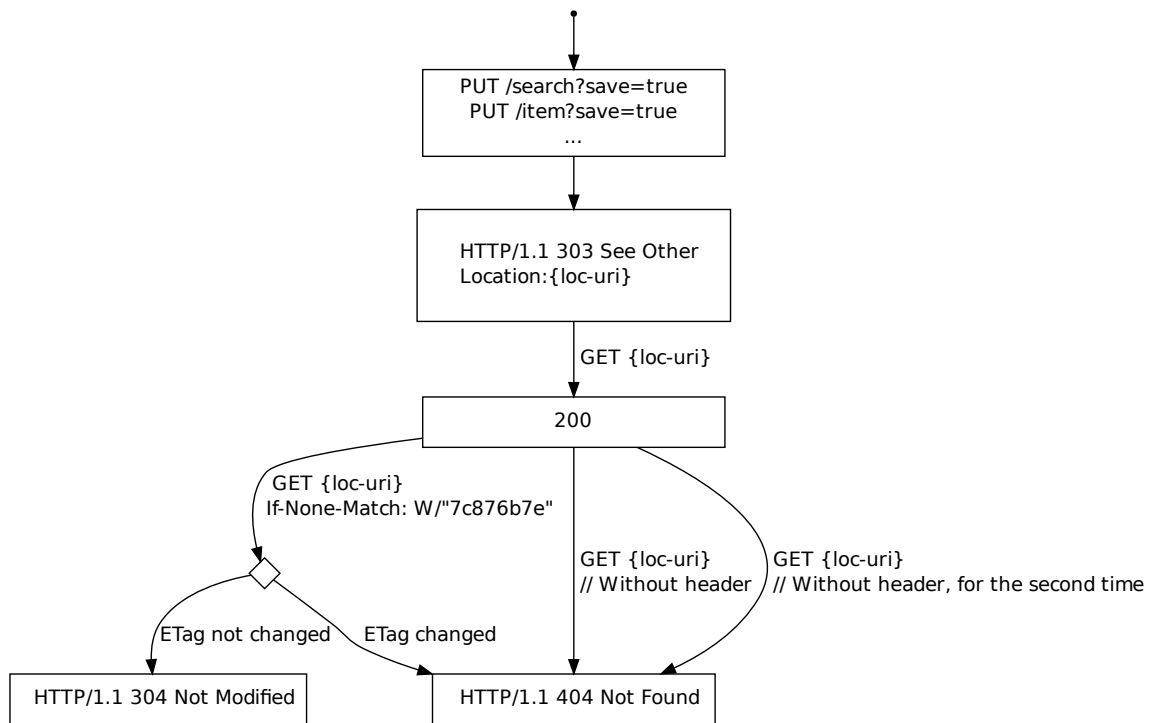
PUT /search?save=true
PUT /item?save=true
...

HTTP/1.1 303 See Other
Location:{loc-uri}

GET {loc-uri}

200

GET {loc-uri}
If-None-Match: W/"7c876b7e"

GET {loc-uri}
// Without header

GET {loc-uri}
// Without header, for the second time

ETag not changed

ETag changed

HTTP/1.1 304 Not Modified

HTTP/1.1 404 Not Found